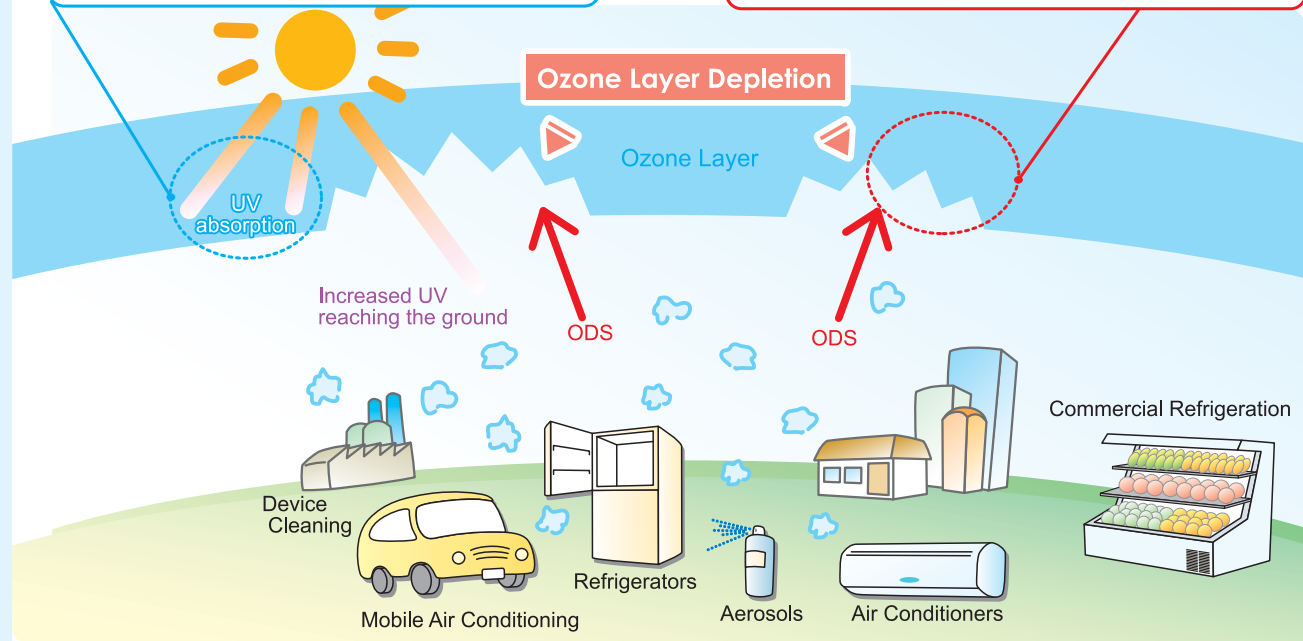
Ozone Layer Depletion

Ozone Layer

UV absorption

Increased UV reaching the ground

ODS

ODS

Commercial Refrigeration

Device Cleaning

Refrigerators

Mobile Air Conditioning

Aerosols

Air Conditioners